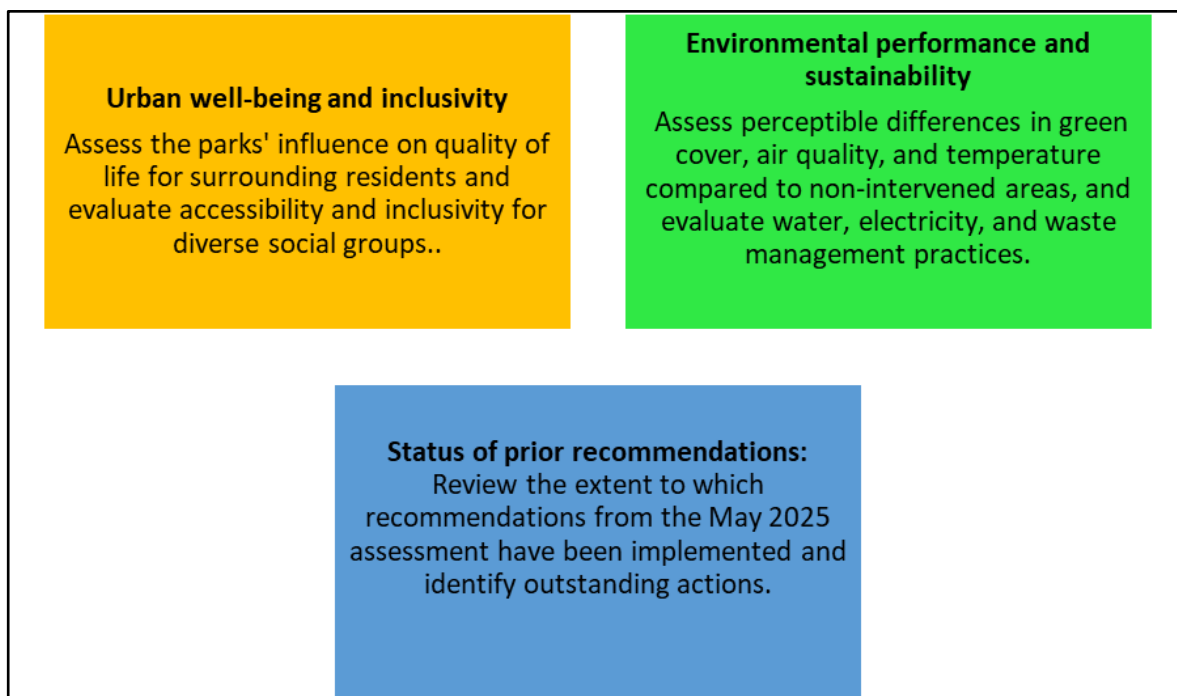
Urban well-being and inclusivity

Assess the parks' influence on quality of life for surrounding residents and evaluate accessibility and inclusivity for diverse social groups..

Environmental performance and sustainability

Assess perceptible differences in green cover, air quality, and temperature compared to non-intervened areas, and evaluate water, electricity, and waste management practices.

Status of prior recommendations:
Review the extent to which recommendations from the May 2025 assessment have been implemented and identify outstanding actions.